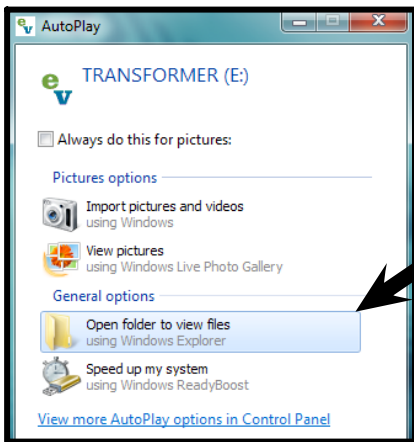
AutoPlay

TRANSFORMER (E:)

Always do this for pictures:

Pictures options

Import pictures and videos
using Windows

View pictures
using Windows Live Photo Gallery

General options

Open folder to view files
using Windows Explorer

Speed up my system
using Windows ReadyBoost

View more AutoPlay options in Control Panel